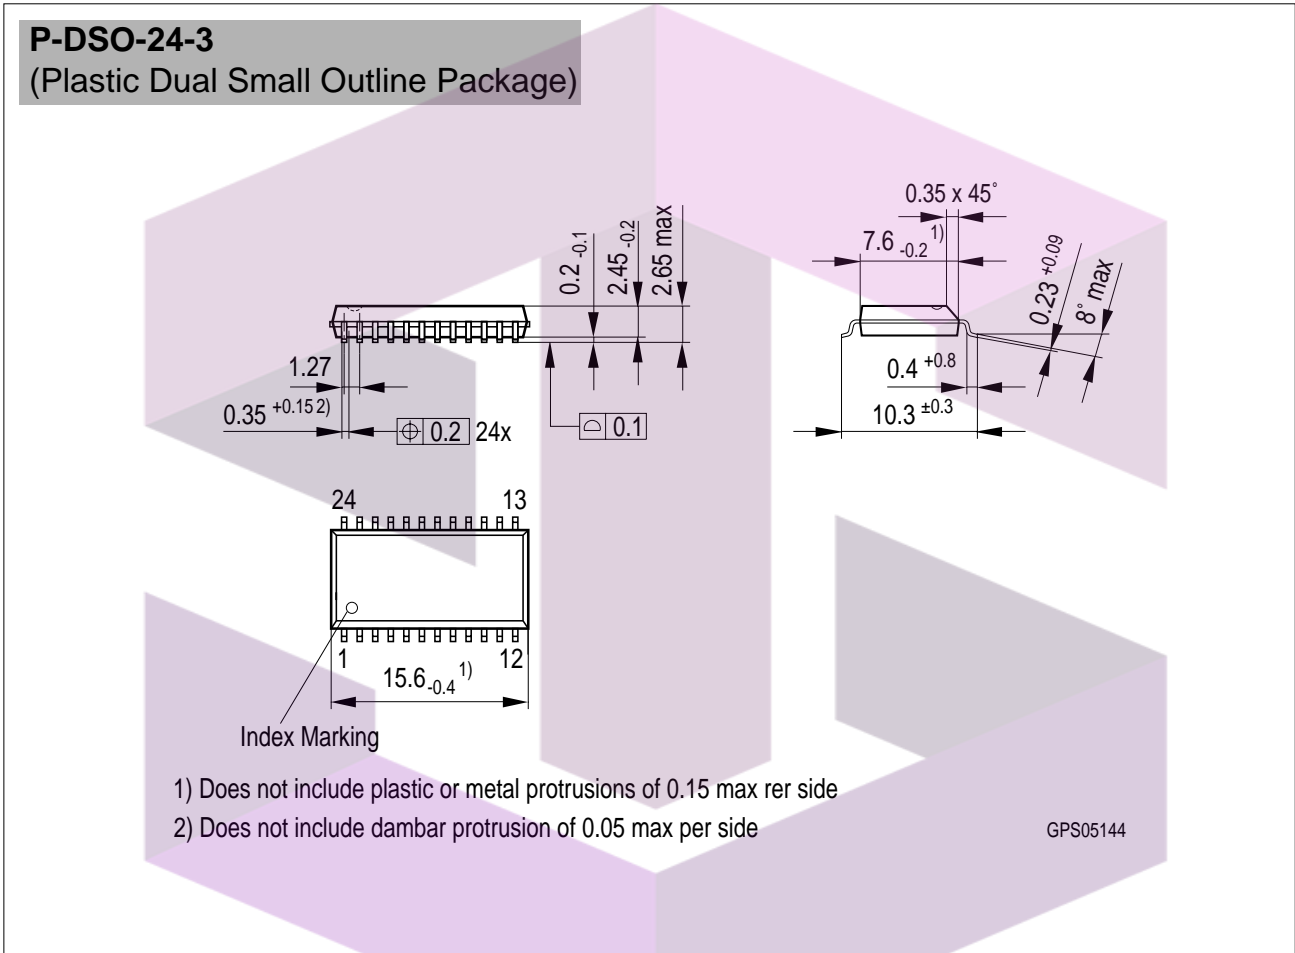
**P-DSO-24-3**
(Plastic Dual Small Outline Package)

0.35 x 45˚

$7.6_{-0.2}^{1)}$

$0.23^{+0.09}$

8˚ max

$0.2_{-0.1}$

$2.45_{-0.2}$

2.65 max

1.27

$0.35^{+0.15\,2)}$

0.2 24x

0.1

$0.4^{+0.8}$

$10.3^{\pm0.3}$

24

13

1

12

$15.6_{-0.4}^{1)}$

Index Marking

1) Does not include plastic or metal protrusions of 0.15 max rer side

2) Does not include dambar protrusion of 0.05 max per side

GPS05144